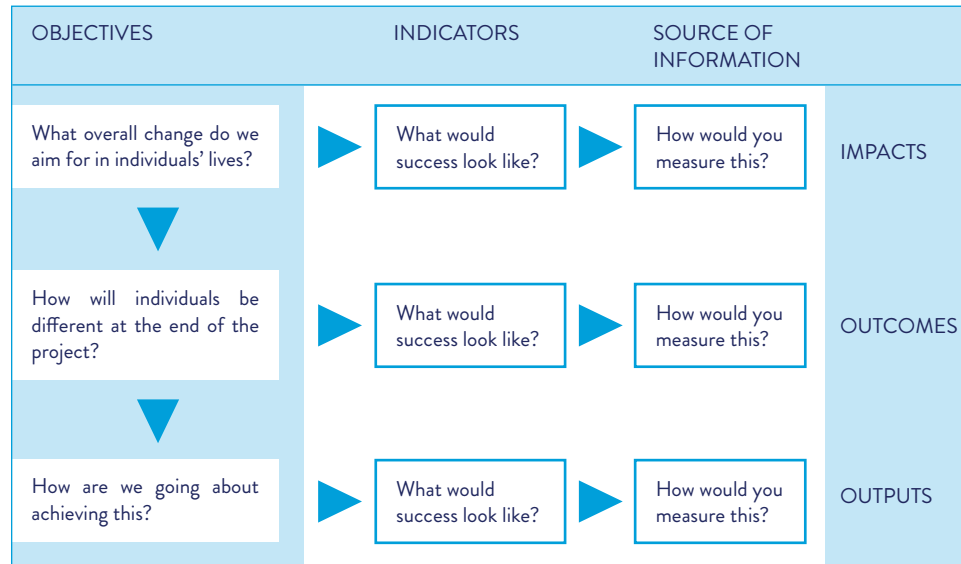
| OBJECTIVES | INDICATORS | SOURCE OF INFORMATION | |
|---|---|---|---|
| What overall change do we aim for in individuals' lives? | What would success look like? | How would you measure this? | IMPACTS |
| How will individuals be different at the end of the project? | What would success look like? | How would you measure this? | OUTCOMES |
| How are we going about achieving this? | What would success look like? | How would you measure this? | OUTPUTS |